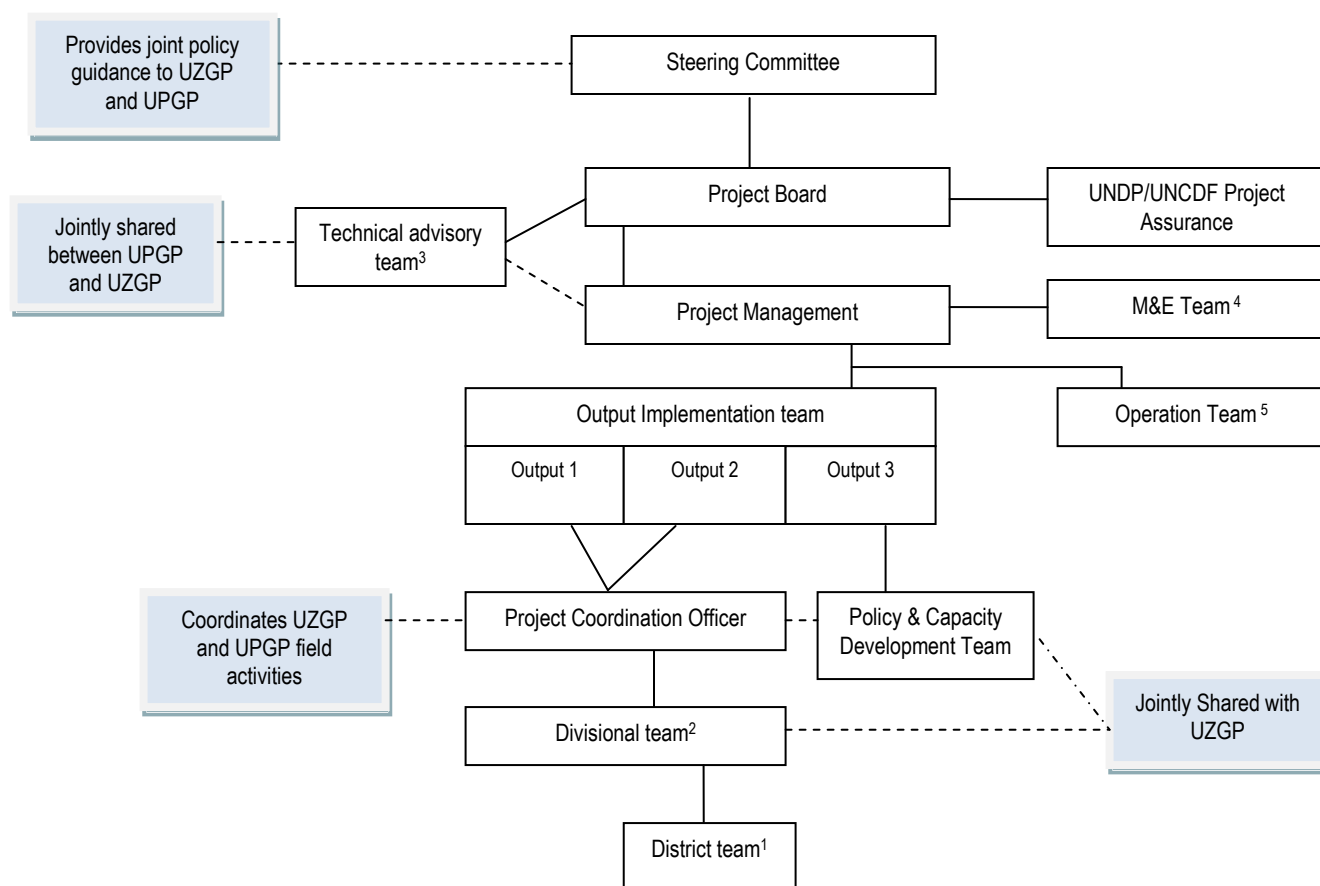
Provides joint policy guidance to UZGP and UPGP

Steering Committee

Jointly shared between UPGP and UZGP

Technical advisory team$^3$

Project Board

UNDP/UNCDF Project Assurance

Project Management

M&E Team $^4$

Output Implementation team

Output 1

Output 2

Output 3

Operation Team $^5$

Coordinates UZGP and UPGP field activities

Project Coordination Officer

Policy & Capacity Development Team

Divisional team$^2$

Jointly Shared with UZGP

District team$^1$